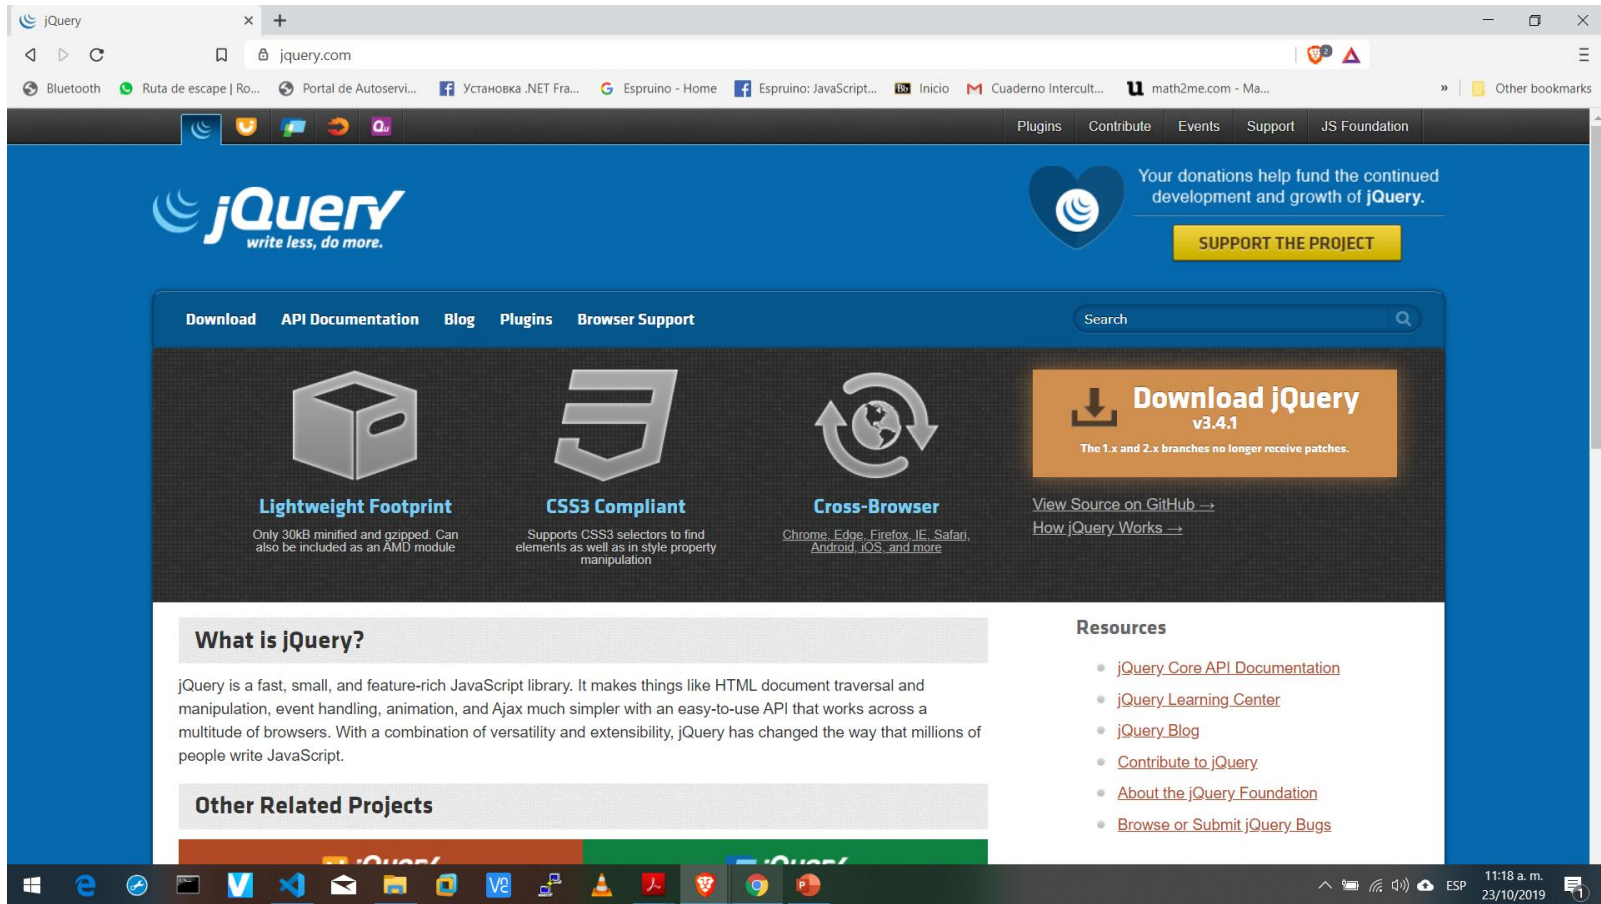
jQuery ×  +

jquery.com

Bluetooth  Ruta de escape | Ro...  Portal de Autoservi...  Установка .NET Fra...  Espruino - Home  Espruino: JavaScript...  Inicio  Cuaderno Intercult...  math2me.com - Ma...  »  Other bookmarks

Plugins  Contribute  Events  Support  JS Foundation

jQuery
write less, do more.

Your donations help fund the continued development and growth of jQuery.

SUPPORT THE PROJECT

Download  API Documentation  Blog  Plugins  Browser Support

Search

Lightweight Footprint
Only 30kB minified and gzipped. Can also be included as an AMD module

CSS3 Compliant
Supports CSS3 selectors to find elements as well as in style property manipulation

Cross-Browser
Chrome, Edge, Firefox, IE, Safari, Android, iOS, and more

Download jQuery
v3.4.1
The 1.x and 2.x branches no longer receive patches.

View Source on GitHub →
How jQuery Works →

What is jQuery?

jQuery is a fast, small, and feature-rich JavaScript library. It makes things like HTML document traversal and manipulation, event handling, animation, and Ajax much simpler with an easy-to-use API that works across a multitude of browsers. With a combination of versatility and extensibility, jQuery has changed the way that millions of people write JavaScript.

Other Related Projects

Resources

jQuery Core API Documentation
jQuery Learning Center
jQuery Blog
Contribute to jQuery
About the jQuery Foundation
Browse or Submit jQuery Bugs

ESP  11:18 a. m.  23/10/2019